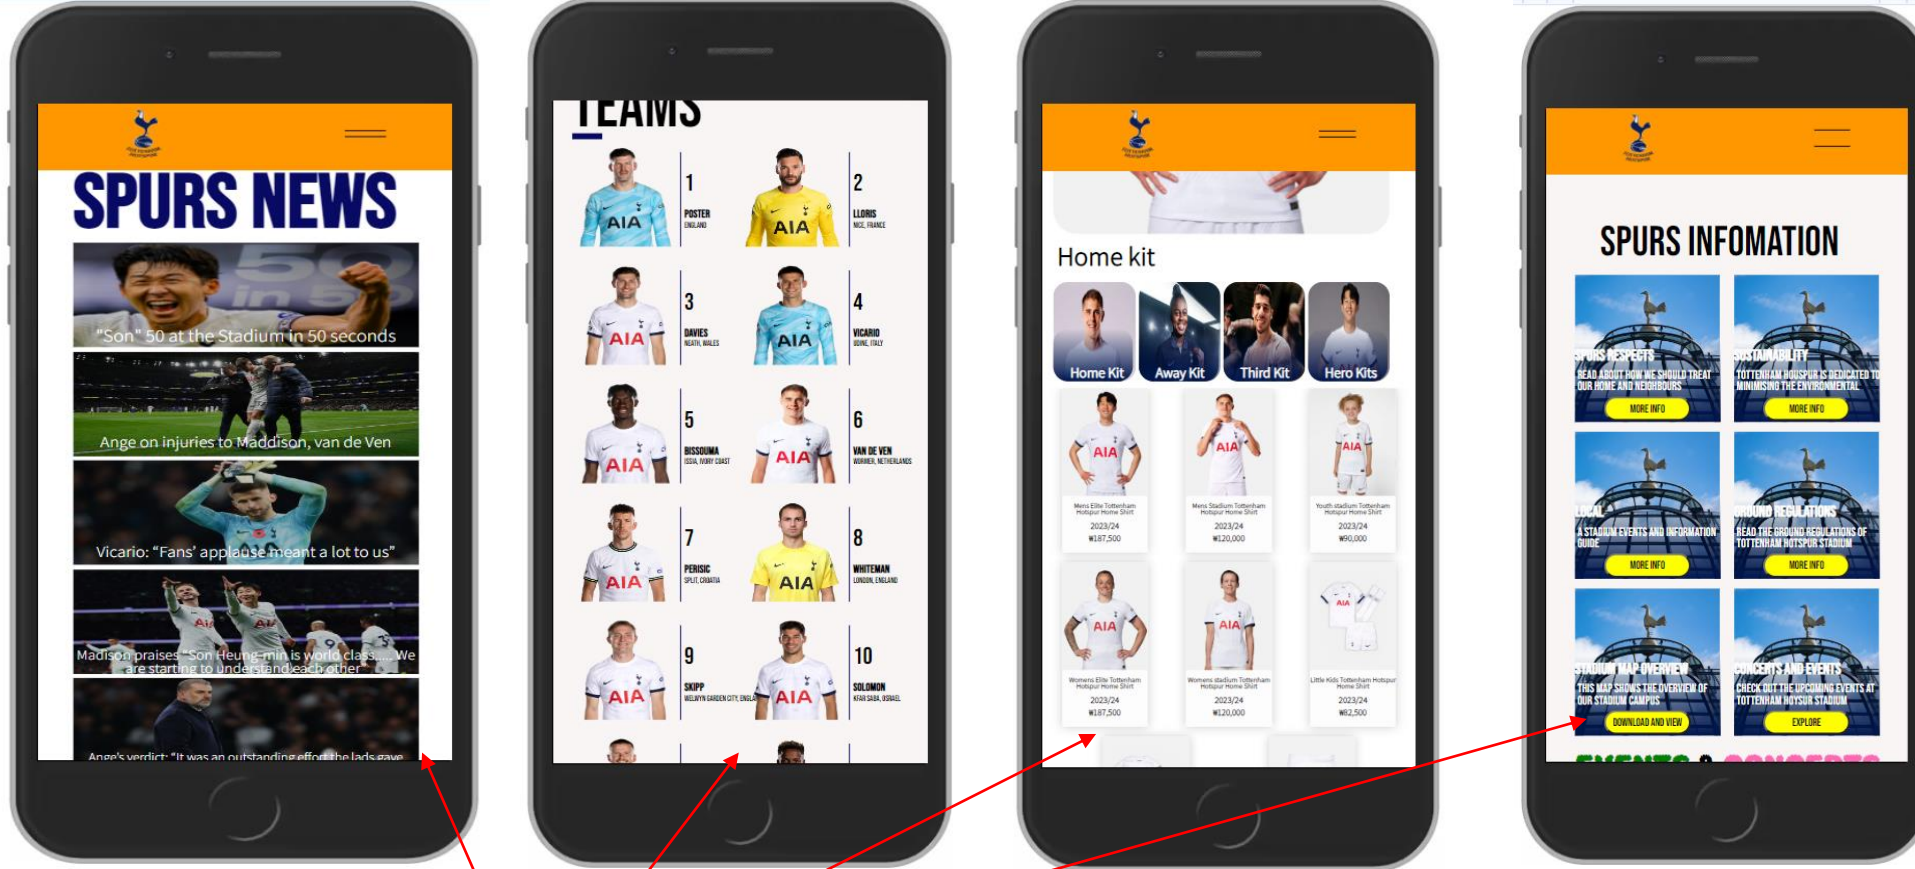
SPURS NEWS

"Son" 50 at the Stadium in 50 seconds

Ange on injuries to Maddison, van de Ven

Vicario: "Fans' applause meant a lot to us"

Madison praises "Son Heung-min is world class..... We are starting to understand each other"

Ange's verdict: "It was an outstanding effort the lads gave

TEAMS

1 POSTER ENGLAND

2 LLORIS NICE, FRANCE

3 DAVIES NEATH, WALES

4 VICARIO SOINE, ITALY

5 BISSOUMA ISSIA, IVORY COAST

6 VAN DE VEN WORMER, NETHERLANDS

7 PERISIC SPLIT, CROATIA

8 WHITEMAN LONDON, ENGLAND

9 SKIPP WELWYN GARDEN CITY, ENGLA

10 SOLOMON KFAR SABA, ISRAEL

Home kit

Home Kit Away Kit Third Kit Hero Kits

Mens Elite Tottenham Hotspur Home Shirt 2023/24 ₩187,500

Mens Stadium Tottenham Hotspur Home Shirt 2023/24 ₩120,000

Youth stadium Tottenham Hotspur Home Shirt 2023/24 ₩90,000

Womens Elite Tottenham Hotspur Home Shirt 2023/24 ₩187,500

Womens stadium Tottenham Hotspur Home Shirt 2023/24 ₩120,000

Little Kids Tottenham Hotspur Home Shirt 2023/24 ₩82,500

SPURS INFOMATION

SPURS RESPECTS READ ABOUT HOW WE SHOULD TREAT OUR HOME AND NEIGHBOURS MORE INFO

SUSTAINABILITY TOTTENHAM HOSPUR IS DEDICATED TO MINIMISING THE ENVIRONMENTAL MORE INFO

LOCAL A STADIUM EVENTS AND INFORMATION GUIDE MORE INFO

GROUND REGULATIONS READ THE GROUND REGULATIONS OF TOTTENHAM HOTSPUR STADIUM MORE INFO

STADIUM MAP OVERVIEW THIS MAP SHOWS THE OVERVIEW OF OUR STADIUM CAMPUS DOWNLOAD AND VIEW

CONCERTS AND EVENTS CHECK OUT THE UPCOMING EVENTS AT TOTTENHAM HOTSPUR STADIUM EXPLORE